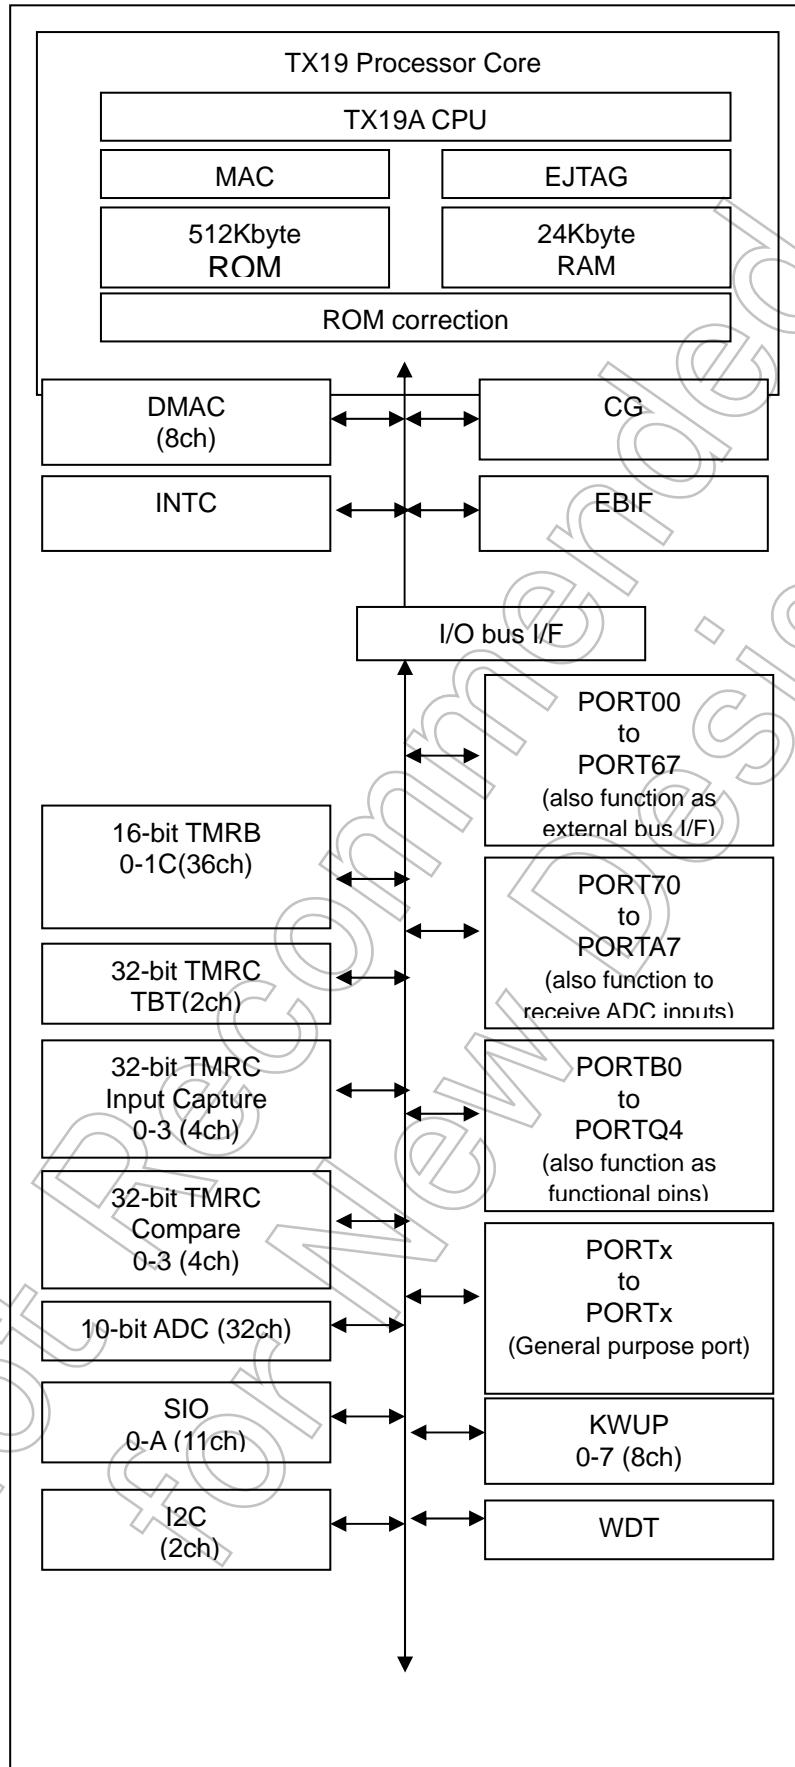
TX19 Processor Core

TX19A CPU

MAC

EJTAG

512Kbyte ROM

24Kbyte RAM

ROM correction

DMAC (8ch)

CG

INTC

EBIF

I/O bus I/F

PORT00 to PORT67 (also function as external bus I/F)

16-bit TMRB 0-1C(36ch)

PORT70 to PORTA7 (also function to receive ADC inputs)

32-bit TMRC TBT(2ch)

32-bit TMRC Input Capture 0-3 (4ch)

PORTB0 to PORTQ4 (also function as functional pins)

32-bit TMRC Compare 0-3 (4ch)

PORTx to PORTx (General purpose port)

10-bit ADC (32ch)

SIO 0-A (11ch)

KWUP 0-7 (8ch)

I2C (2ch)

WDT

Not Recommended for New Design